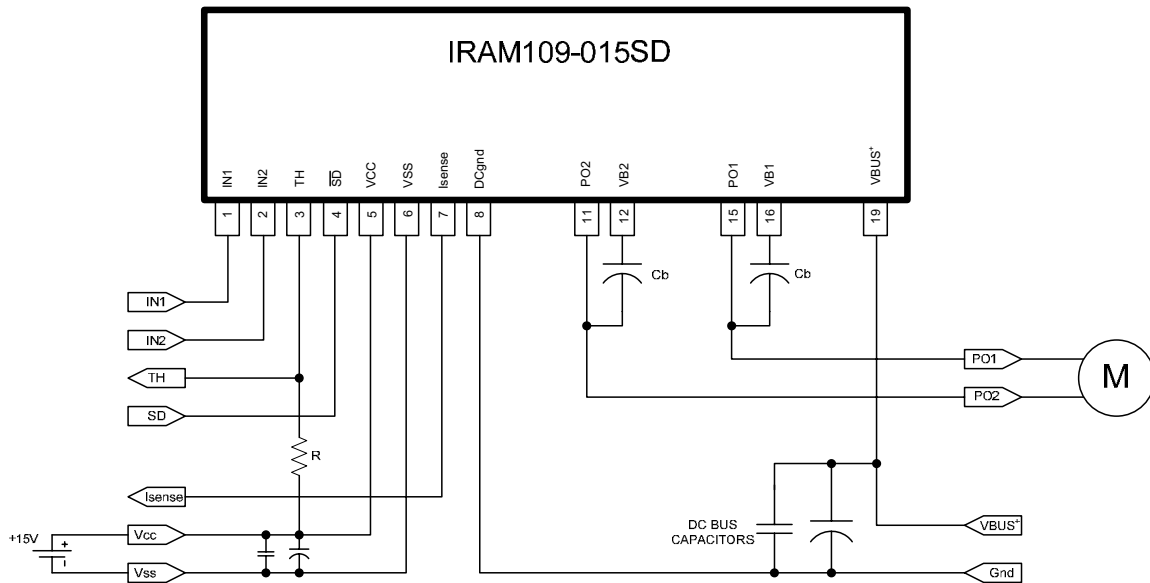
IRAM109-015SD

IN1
IN2
TH
$\overline{SD}$
VCC
VSS
Isense
DCgnd
PO2
VB2
PO1
VB1
VBUS$^+$

1
2
3
4
5
6
7
8
11
12
15
16
19

Cb
Cb

IN1
IN2
TH
SD
R
Isense
+15V
+
-
Vcc
Vss

PO1
PO2
M

DC BUS CAPACITORS
VBUS$^+$
Gnd